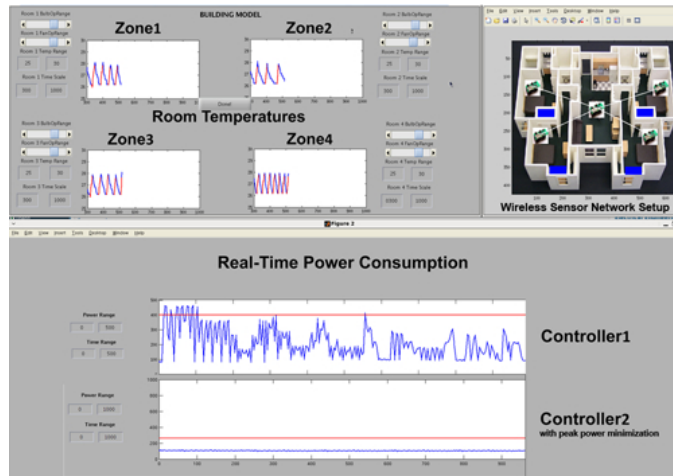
BUILDING MODEL

Room 1 BulbOnRange
Room 1 FanOnRange
Room 1 Temp Range
25 30
Room 1 Time Scale
500 1000

Zone1

Zone2

Room 2 BulbOnRange
Room 2 FanOnRange
Room 2 Temp Range
25 30
Room 2 Time Scale
500 1000

Done!

Room Temperatures

Room 3 BulbOnRange
Room 3 FanOnRange
Room 3 Temp Range
25 30
Room 3 Time Scale
500 1000

Zone3

Zone4

Room 4 BulbOnRange
Room 4 FanOnRange
Room 4 Temp Range
25 30
Room 4 Time Scale
1000 1000

File Edit View Insert Tools Desktop Window Help

Wireless Sensor Network Setup

Figure 2

File Edit View Insert Tools Desktop Window Help

Real-Time Power Consumption

Power Range
0 500
Time Range
0 500

Controller1

Power Range
0 1000
Time Range
0 1000

Controller2
with peak power minimization

0 100 200 300 400 500 600 700 800 900